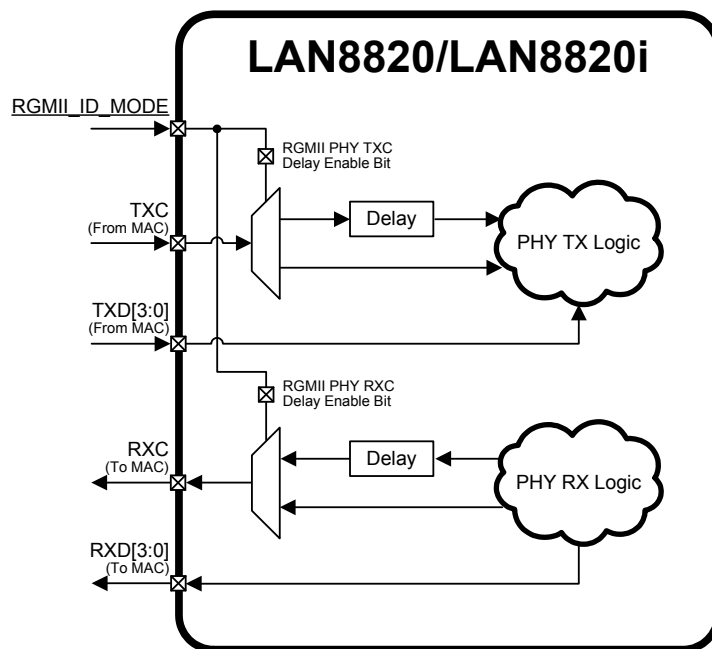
LAN8820/LAN8820i

RGMII_ID_MODE

RGMII PHY TXC Delay Enable Bit

TXC
(From MAC)

Delay

PHY TX Logic

TXD[3:0]
(From MAC)

RGMII PHY RXC Delay Enable Bit

RXC
(To MAC)

Delay

PHY RX Logic

RXD[3:0]
(To MAC)